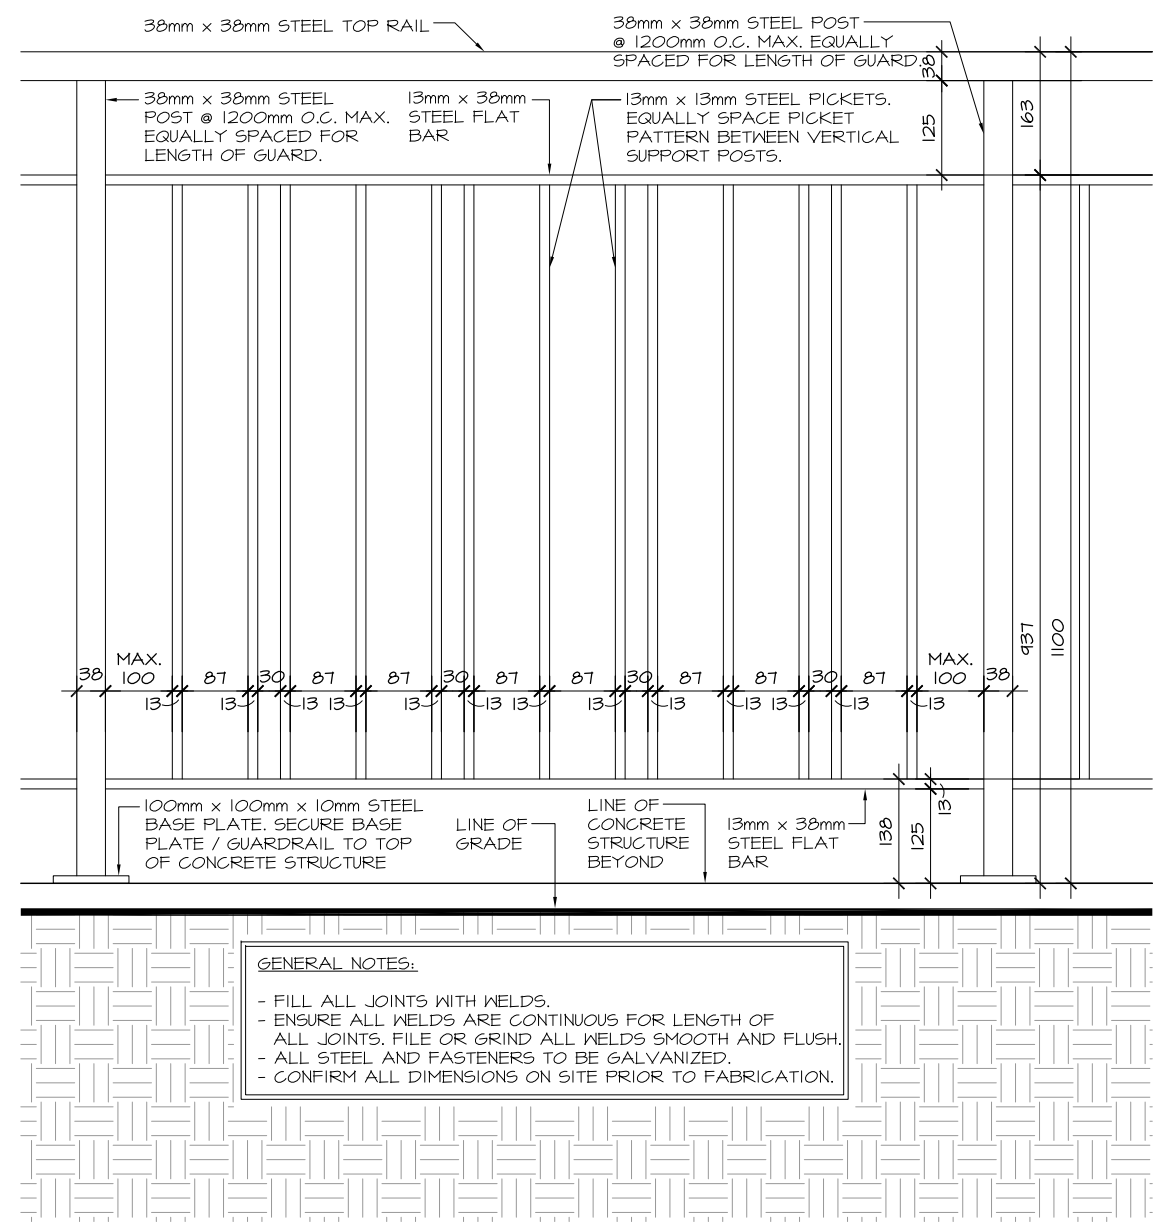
38mm x 38mm STEEL TOP RAIL

38mm x 38mm STEEL POST @ 1200mm O.C. MAX. EQUALLY SPACED FOR LENGTH OF GUARD.

38

38mm x 38mm STEEL POST @ 1200mm O.C. MAX. EQUALLY SPACED FOR LENGTH OF GUARD.

13mm x 38mm STEEL FLAT BAR

13mm x 13mm STEEL PICKETS. EQUALLY SPACE PICKET PATTERN BETWEEN VERTICAL SUPPORT POSTS.

125

163

937

1100

38 MAX. 100 87 30 87 87 30 87 87 30 87 87 30 87 MAX. 100 38

13 13 13 13 13 13 13 13 13 13 13 13

100mm x 100mm x 10mm STEEL BASE PLATE. SECURE BASE PLATE / GUARDRAIL TO TOP OF CONCRETE STRUCTURE

LINE OF GRADE

LINE OF CONCRETE STRUCTURE BEYOND

13mm x 38mm STEEL FLAT BAR

138

125

13

GENERAL NOTES:

- FILL ALL JOINTS WITH WELDS.
- ENSURE ALL WELDS ARE CONTINUOUS FOR LENGTH OF ALL JOINTS. FILE OR GRIND ALL WELDS SMOOTH AND FLUSH.
- ALL STEEL AND FASTENERS TO BE GALVANIZED.
- CONFIRM ALL DIMENSIONS ON SITE PRIOR TO FABRICATION.